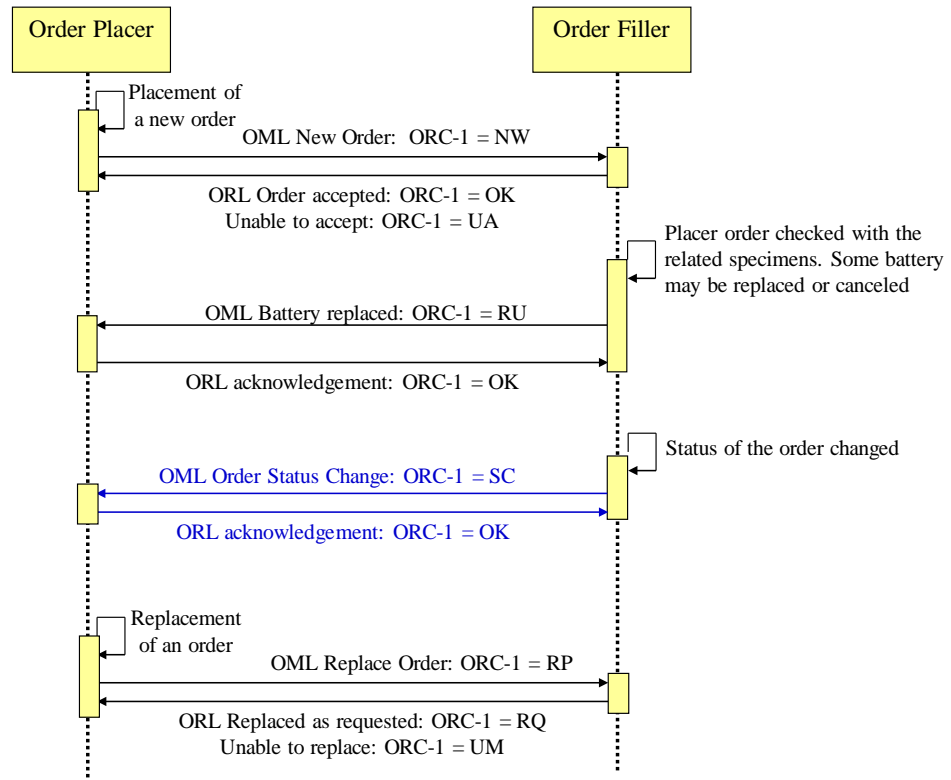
Order Placer

Order Filler

Placement of a new order

OML New Order: ORC-1 = NW

ORL Order accepted: ORC-1 = OK
Unable to accept: ORC-1 = UA

Placer order checked with the related specimens. Some battery may be replaced or canceled

OML Battery replaced: ORC-1 = RU

ORL acknowledgement: ORC-1 = OK

Status of the order changed

OML Order Status Change: ORC-1 = SC

ORL acknowledgement: ORC-1 = OK

Replacement of an order

OML Replace Order: ORC-1 = RP

ORL Replaced as requested: ORC-1 = RQ
Unable to replace: ORC-1 = UM